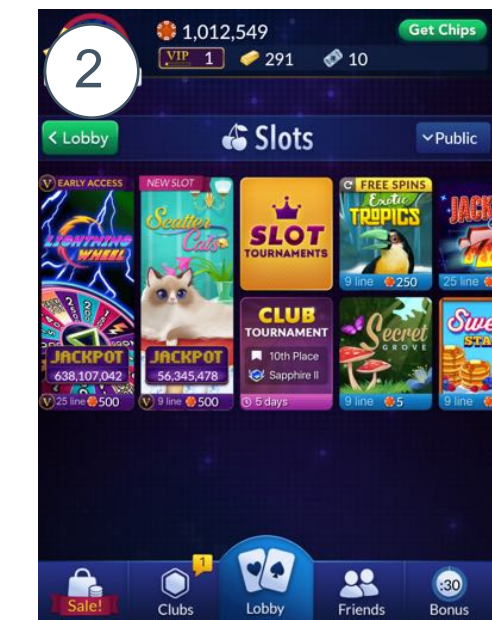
2

1,012,549

Get Chips

VIP 1

291

10

< Lobby

Slots

Public

EARLY ACCESS

LIGHTNING WHEEL

JACKPOT

638,107,042

25 line 500

NEW SLOT

Scatter Cats

JACKPOT

56,345,478

9 line 500

SLOT TOURNAMENTS

CLUB TOURNAMENT

10th Place

Sapphire II

5 days

FREE SPINS

Exotic TROPICS

9 line 250

Secret GROVE

9 line 5

JACK

25 line

Swe STA

9 line

Sale!

Clubs

1

Lobby

Friends

:30

Bonus